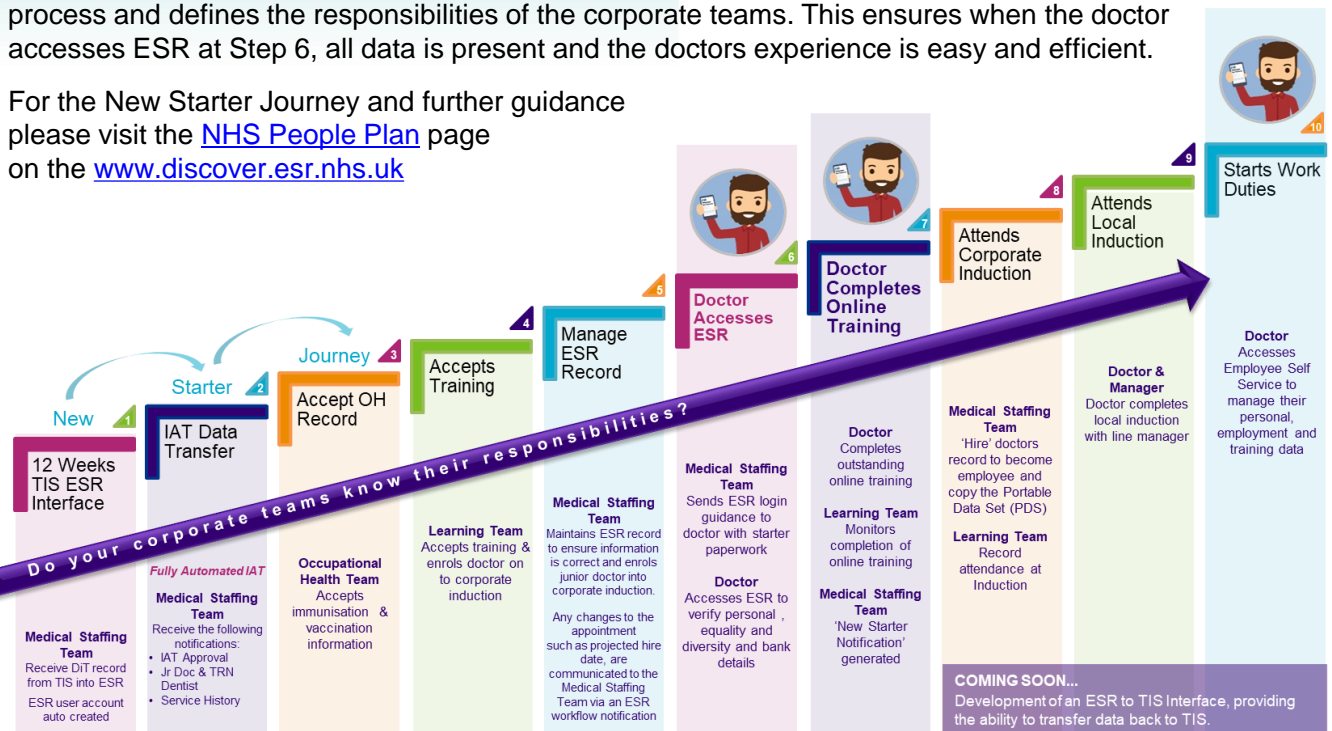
process and defines the responsibilities of the corporate teams. This ensures when the doctor accesses ESR at Step 6, all data is present and the doctors experience is easy and efficient.

For the New Starter Journey and further guidance please visit the NHS People Plan page on the www.discover.esr.nhs.uk

New Starter Journey

1
12 Weeks TIS ESR Interface

Medical Staffing Team
Receive DiT record from TIS into ESR
ESR user account auto created

2
IAT Data Transfer

Fully Automated IAT
Medical Staffing Team
Receive the following notifications:
• IAT Approval
• Jr Doc & TRN Dentist
• Service History

3
Accept OH Record

Occupational Health Team
Accepts immunisation & vaccination information

4
Accepts Training

Learning Team
Accepts training & enrols doctor on to corporate induction

5
Manage ESR Record

Medical Staffing Team
Maintains ESR record to ensure information is correct and enrols junior doctor into corporate induction.
Any changes to the appointment such as projected hire date, are communicated to the Medical Staffing Team via an ESR workflow notification

6
Doctor Accesses ESR

Medical Staffing Team
Sends ESR login guidance to doctor with starter paperwork

Doctor
Accesses ESR to verify personal , equality and diversity and bank details

7
Doctor Completes Online Training

Doctor
Completes outstanding online training

Learning Team
Monitors completion of online training

Medical Staffing Team
'New Starter Notification' generated

8
Attends Corporate Induction

Medical Staffing Team
'Hire' doctors record to become employee and copy the Portable Data Set (PDS)

Learning Team
Record attendance at Induction

9
Attends Local Induction

Doctor & Manager
Doctor completes local induction with line manager

10
Starts Work Duties

Doctor
Accesses Employee Self Service to manage their personal, employment and training data

Do your corporate teams know their responsibilities?

COMING SOON...
Development of an ESR to TIS Interface, providing the ability to transfer data back to TIS.